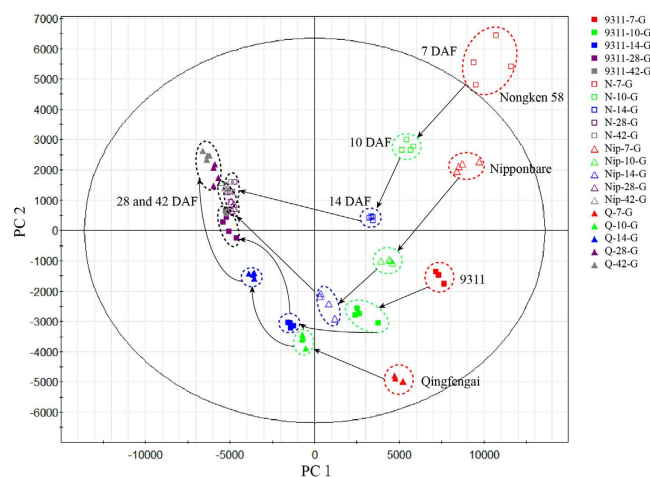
7000
6000
5000
4000
3000
2000
1000
0
-1000
-2000
-3000
-4000
-5000
-6000

PC 2

-10000
-5000
0
5000
10000

PC 1

7 DAF
Nongken 58
10 DAF
Nipponbare
14 DAF
28 and 42 DAF
9311
Qingfengai

9311-7-G
9311-10-G
9311-14-G
9311-28-G
9311-42-G
N-7-G
N-10-G
N-14-G
N-28-G
N-42-G
Nip-7-G
Nip-10-G
Nip-14-G
Nip-28-G
Nip-42-G
Q-7-G
Q-10-G
Q-14-G
Q-28-G
Q-42-G